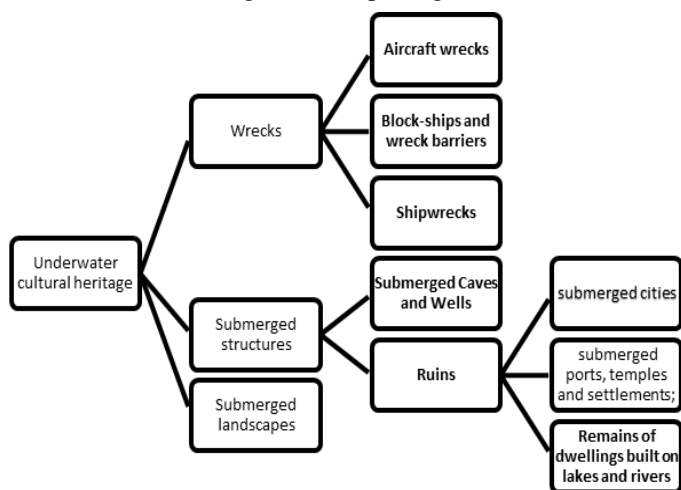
Underwater cultural heritage

Wrecks

Aircraft wrecks

Block-ships and wreck barriers

Shipwrecks

Submerged structures

Submerged Caves and Wells

Ruins

submerged cities

submerged ports, temples and settlements;

Remains of dwellings built on lakes and rivers

Submerged landscapes